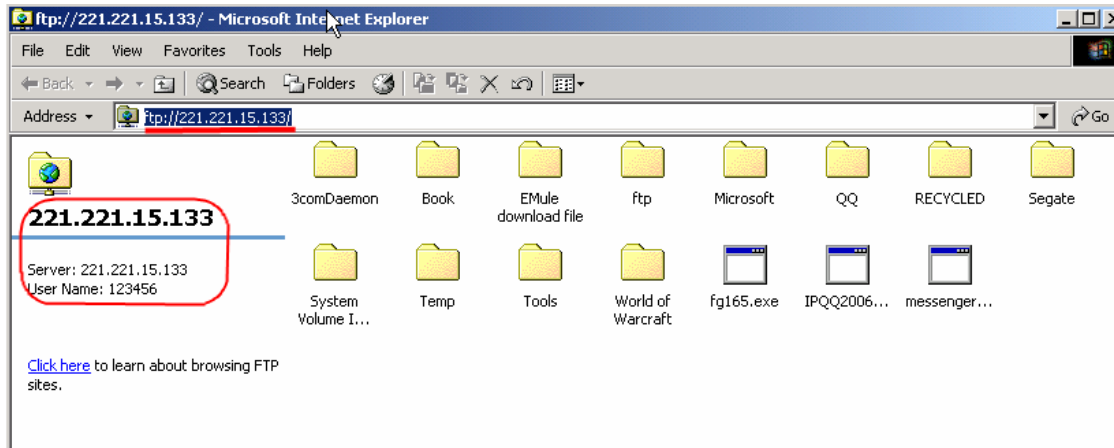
ftp://221.221.15.133/ - Microsoft Internet Explorer

File Edit View Favorites Tools Help

Back Search Folders

Address ftp://221.221.15.133/ Go

221.221.15.133

Server: 221.221.15.133
User Name: 123456

Click here to learn about browsing FTP sites.

3comDaemon
Book
EMule download file
ftp
Microsoft
QQ
RECYCLED
Segate
System Volume I...
Temp
Tools
World of Warcraft
fg165.exe
IPQQ2006...
messenger...